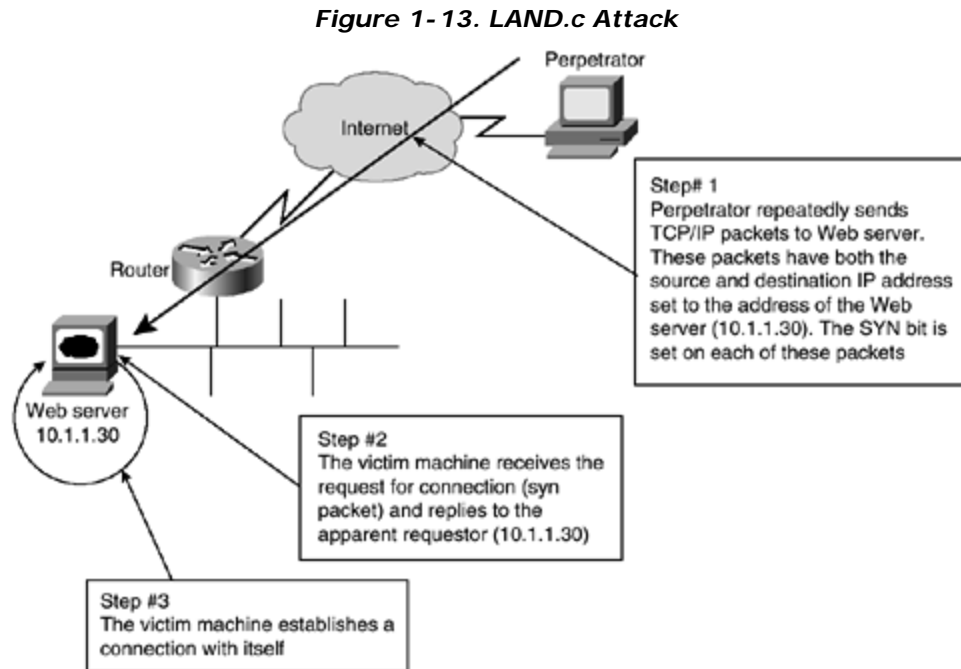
Figure 1-13. LAND.c Attack

Perpetrator

Internet

Router

Web server
10.1.1.30

Step# 1
Perpetrator repeatedly sends TCP/IP packets to Web server. These packets have both the source and destination IP address set to the address of the Web server (10.1.1.30). The SYN bit is set on each of these packets

Step #2
The victim machine receives the request for connection (syn packet) and replies to the apparent requestor (10.1.1.30)

Step #3
The victim machine establishes a connection with itself